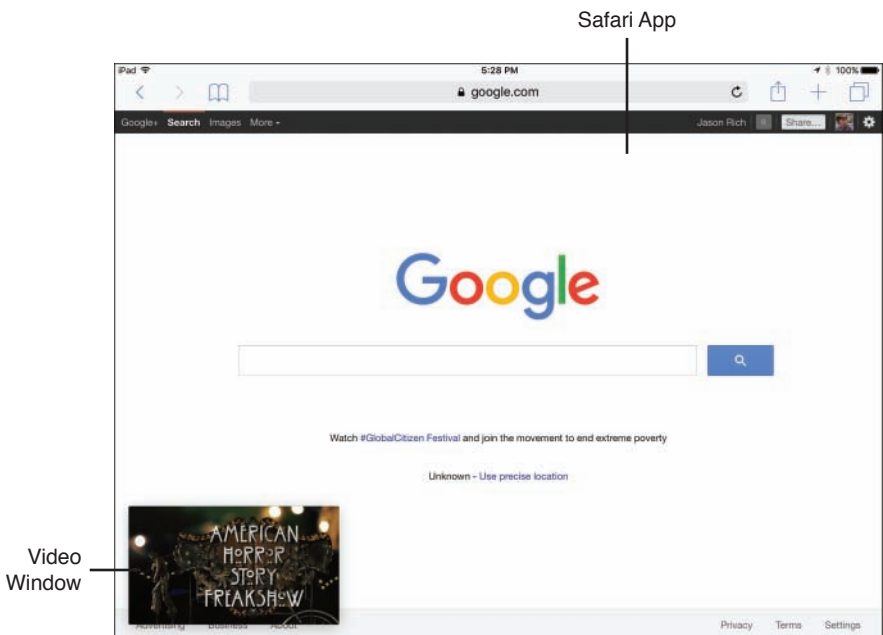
Safari App

iPad
5:28 PM
100%
google.com

Google+ Search Images More

Jason Rich
Share...

Google

Watch #GlobalCitizen Festival and join the movement to end extreme poverty

Unknown - Use precise location

AMERICAN HORROR STORY FREAKSHOW

Advertising Business About

Privacy Terms Settings

Video Window